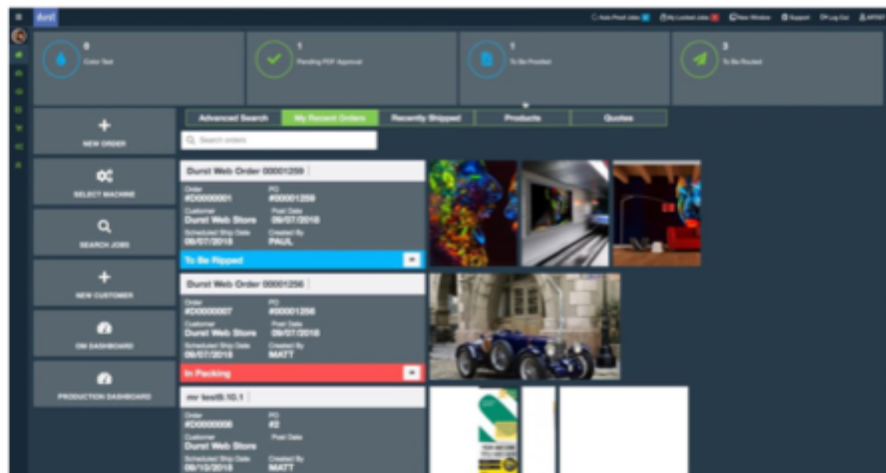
Avril

Auto Proof Jobs | My Locked Jobs | New Window | Support | Log Out | APTEST

0
Color Test

1
Pending PDF Approval

1
To Be Proofed

3
To Be Routed

NEW ORDER

SELECT MACHINE

SEARCH JOBS

NEW CUSTOMER

DM DASHBOARD

PRODUCTION DASHBOARD

Advanced Search | My Recent Orders | Recently Shipped | Products | Quotes

Search orders

Durst Web Order 00001259
Order
#D0000001
PO
#00001259
Customer
Durst Web Store
Post Date
09/07/2018
Scheduled Ship Date
09/07/2018
Created By
PAUL
To Be Ripped

Durst Web Order 00001256
Order
#D0000007
PO
#00001256
Customer
Durst Web Store
Post Date
09/07/2018
Scheduled Ship Date
09/07/2018
Created By
MATT
In Packing

mr test5.10.1
Order
#D0000006
PO
#2
Customer
Durst Web Store
Post Date
Scheduled Ship Date
09/10/2018
Created By
MATT